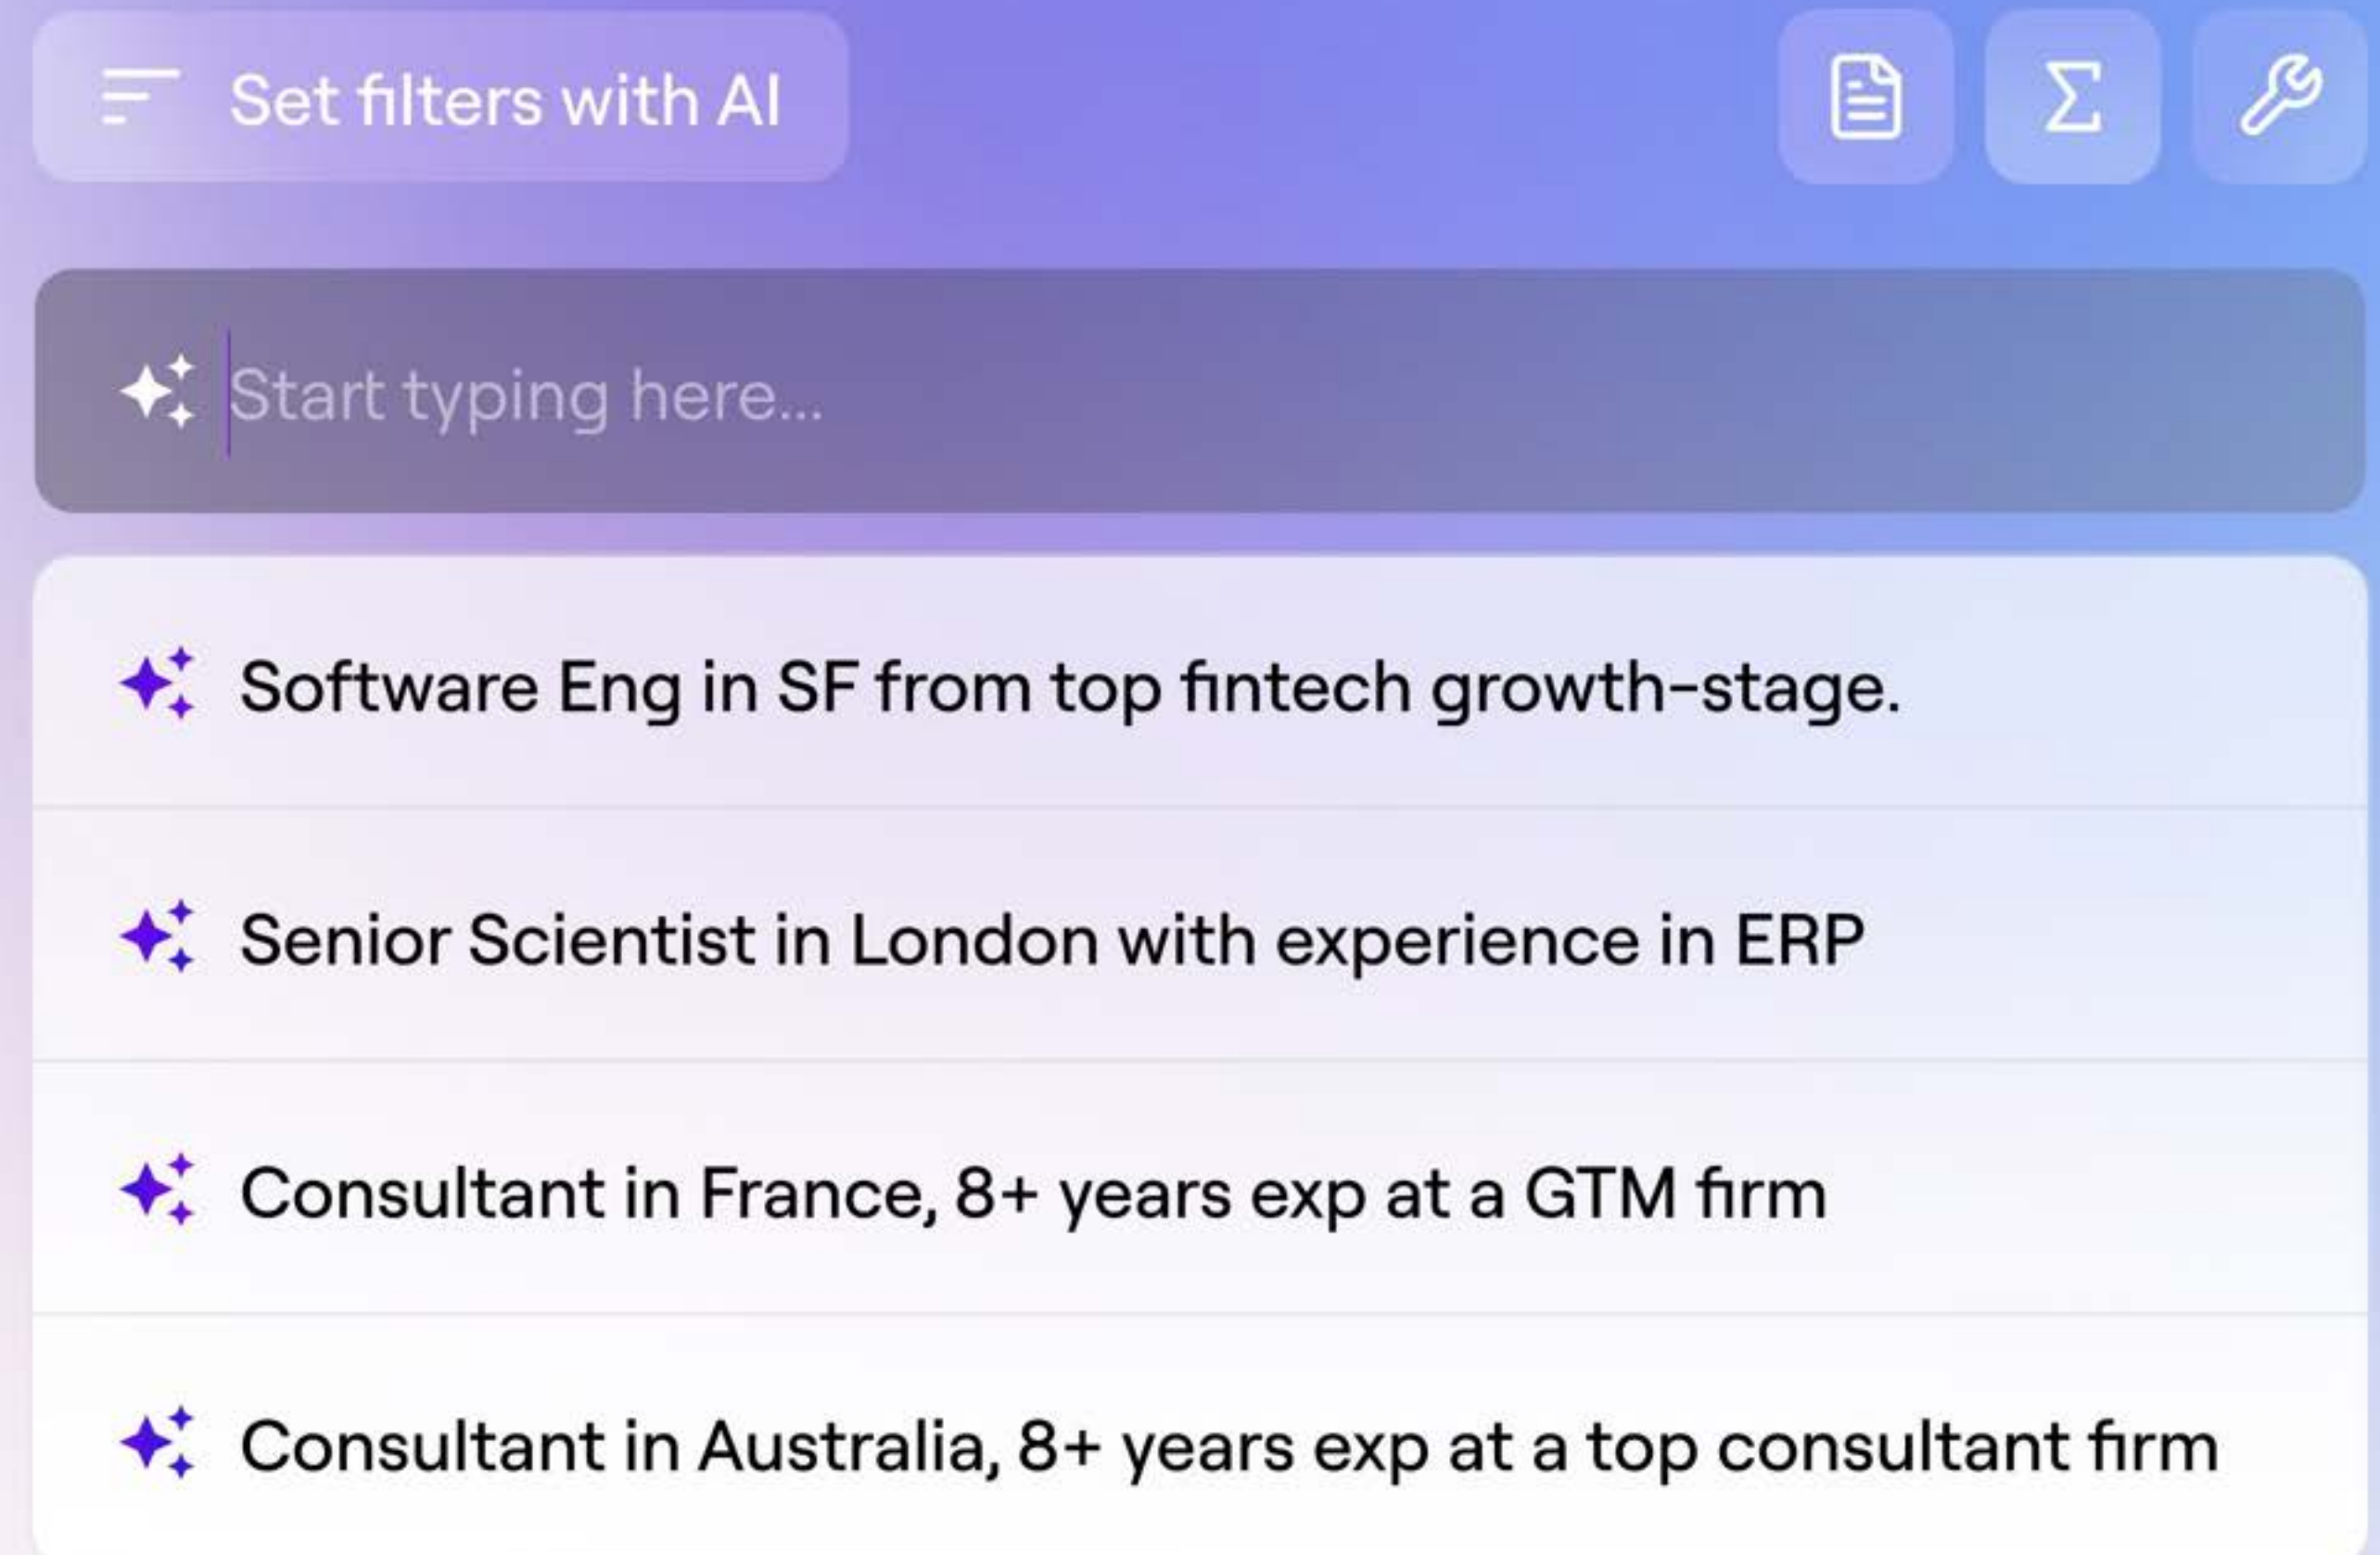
Set filters with AI

$\Sigma$

Start typing here...

Software Eng in SF from top fintech growth-stage.

Senior Scientist in London with experience in ERP

Consultant in France, 8+ years exp at a GTM firm

Consultant in Australia, 8+ years exp at a top consultant firm